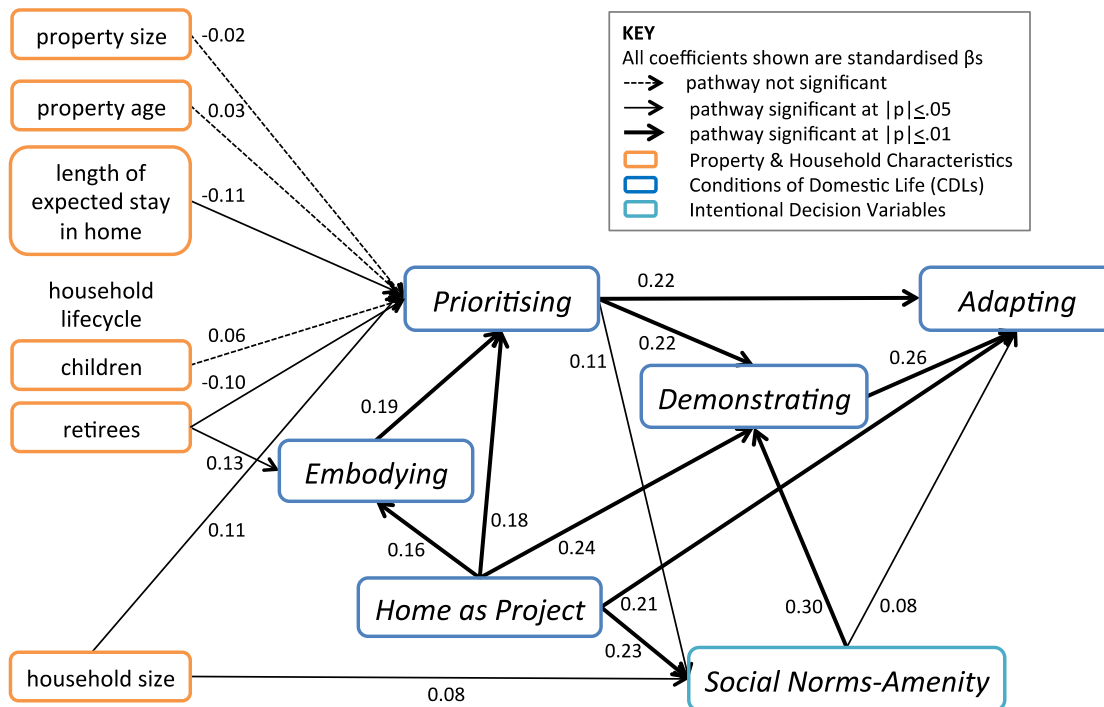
KEY
All coefficients shown are standardised βs
pathway not significant
pathway significant at |p|≤.05
pathway significant at |p|≤.01
Property & Household Characteristics
Conditions of Domestic Life (CDLs)
Intentional Decision Variables

property size
-0.02
property age
0.03
length of expected stay in home
-0.11
household lifecycle
children
0.06
-0.10
retirees
0.13
0.11
household size
0.08

Prioritising
0.22
Adapting
0.22
0.11
Demonstrating
0.26
0.19
Embodying
0.18
0.16
0.24
Home as Project
0.21
0.23
0.30
0.08
Social Norms-Amenity